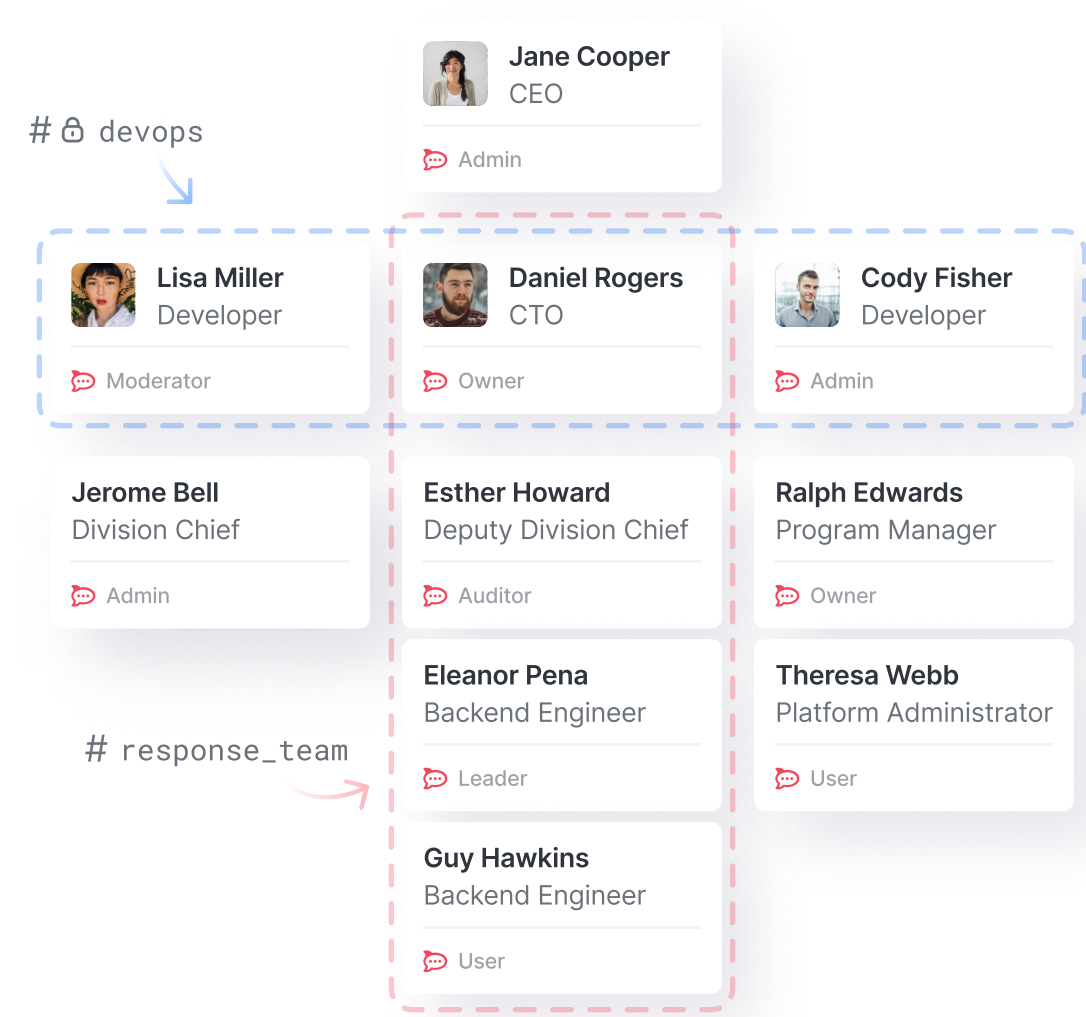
Jane Cooper
CEO
Admin

# devops

Lisa Miller
Developer
Moderator

Daniel Rogers
CTO
Owner

Cody Fisher
Developer
Admin

Jerome Bell
Division Chief
Admin

Esther Howard
Deputy Division Chief
Auditor

Ralph Edwards
Program Manager
Owner

Eleanor Pena
Backend Engineer
Leader

Theresa Webb
Platform Administrator
User

# response_team

Guy Hawkins
Backend Engineer
User